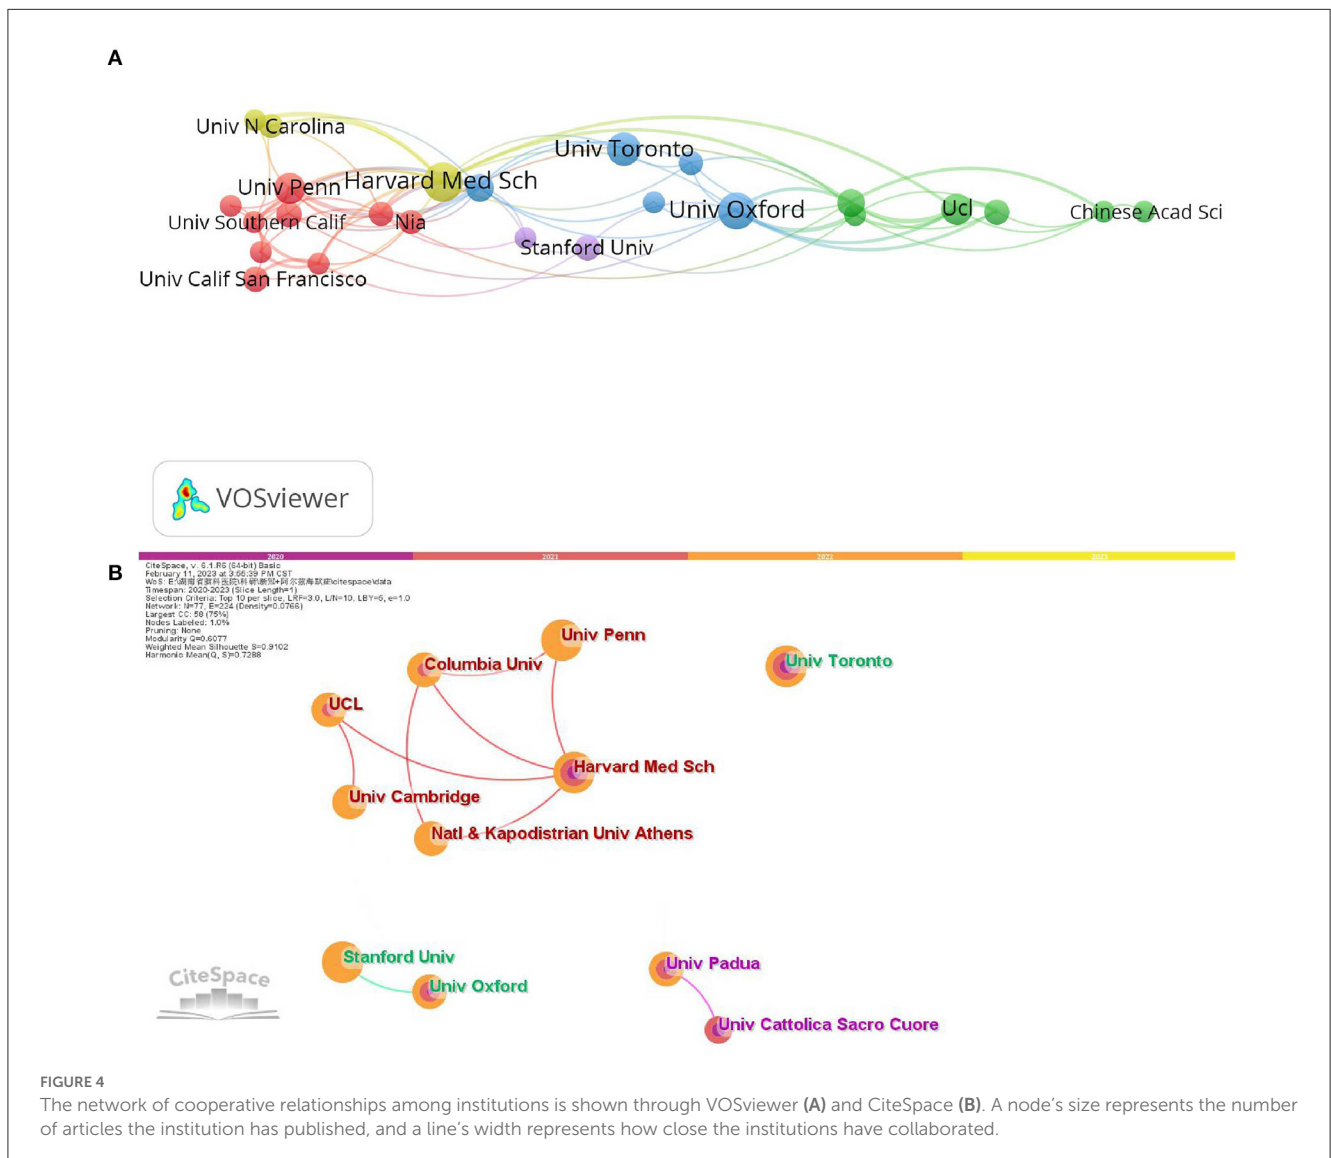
A

Univ N Carolina
Univ Penn
Harvard Med Sch
Univ Toronto
Univ Southern Calif
Nia
Univ Oxford
Ucl
Chinese Acad Sci
Stanford Univ
Univ Calif San Francisco

VOSviewer

B

2020
2021
2022
2023

CiteSpace, v. 6.1.R6 (64-bit) Basic
February 11, 2023 at 3:56:39 PM CST
WoS: E:\湖南省脑科医院\科研\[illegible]\citespace\data
Timespan: 2020-2023 (Slice Length=1)
Selection Criteria: Top 10 per slice, LRF=3.0, L/N=10, LBY=5, e=1.0
Network: N=77, E=224 (Density=0.0766)
Largest CC: 58 (75%)
Nodes Labeled: 1.0%
Pruning: None
Modularity Q=0.6077
Weighted Mean Silhouette S=0.9102
Harmonic Mean(Q, S)=0.7288

Univ Penn
Columbia Univ
Univ Toronto
UCL
Harvard Med Sch
Univ Cambridge
Natl & Kapodistrian Univ Athens
Stanford Univ
Univ Oxford
Univ Padua
Univ Cattolica Sacro Cuore

CiteSpace

FIGURE 4
The network of cooperative relationships among institutions is shown through VOSviewer (A) and CiteSpace (B). A node's size represents the number of articles the institution has published, and a line's width represents how close the institutions have collaborated.